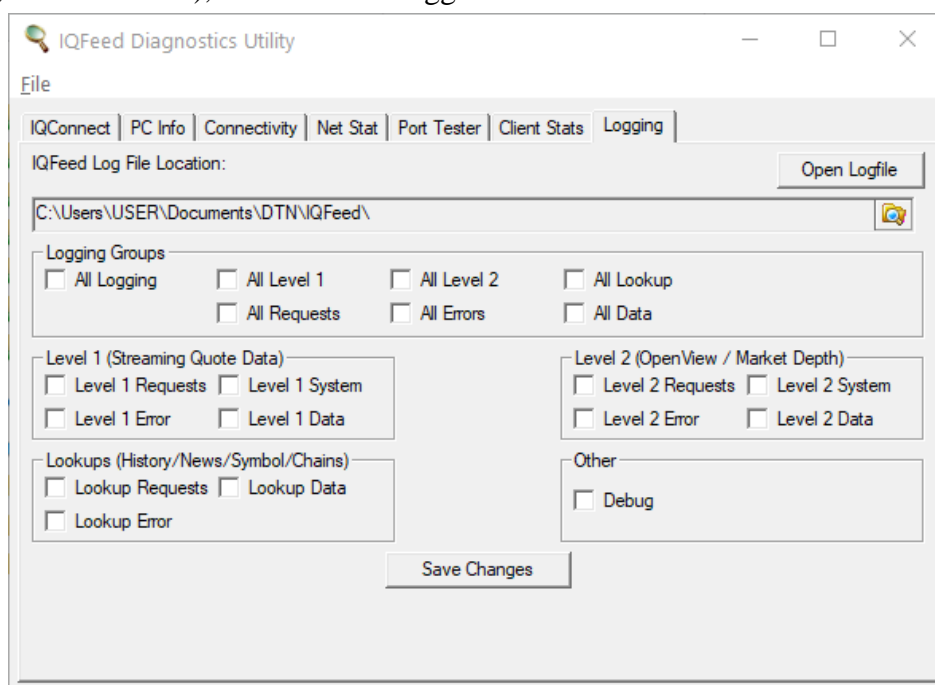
IQFeed Diagnostics Utility

File

IQConnect | PC Info | Connectivity | Net Stat | Port Tester | Client Stats | Logging

IQFeed Log File Location:

Open Logfile

C:\Users\USER\Documents\DTN\IQFeed\

Logging Groups
All Logging
All Level 1
All Level 2
All Lookup
All Requests
All Errors
All Data

Level 1 (Streaming Quote Data)
Level 1 Requests
Level 1 System
Level 1 Error
Level 1 Data

Level 2 (OpenView / Market Depth)
Level 2 Requests
Level 2 System
Level 2 Error
Level 2 Data

Lookups (History/News/Symbol/Chains)
Lookup Requests
Lookup Data
Lookup Error

Other
Debug

Save Changes